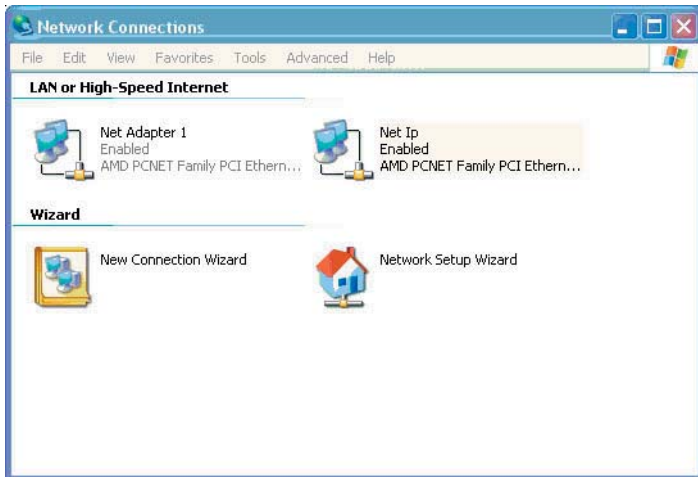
Network Connections

File Edit View Favorites Tools Advanced Help

LAN or High-Speed Internet

Net Adapter 1
Enabled
AMD PCNET Family PCI Ethern...

Net Ip
Enabled
AMD PCNET Family PCI Ethern...

Wizard

New Connection Wizard

Network Setup Wizard